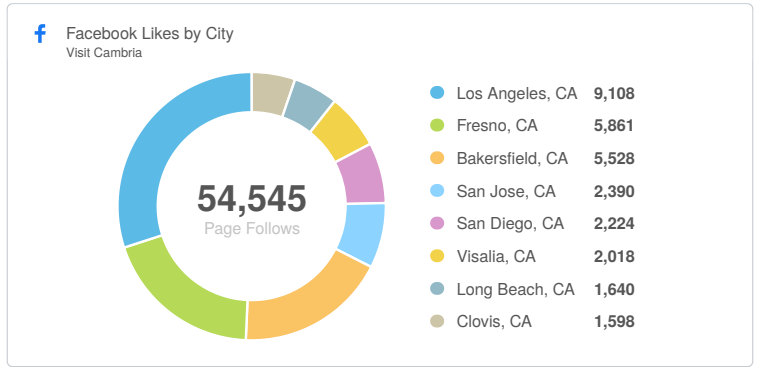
f Facebook Likes by City
Visit Cambria

54,545
Page Follows

| | |
|---|---|
| Los Angeles, CA | 9,108 |
| Fresno, CA | 5,861 |
| Bakersfield, CA | 5,528 |
| San Jose, CA | 2,390 |
| San Diego, CA | 2,224 |
| Visalia, CA | 2,018 |
| Long Beach, CA | 1,640 |
| Clovis, CA | 1,598 |